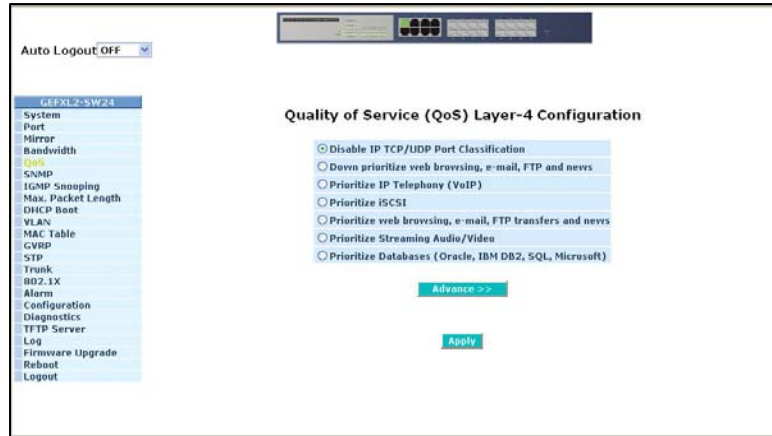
Auto Logout OFF

GEFXL2-SW24
System
Port
Mirror
Bandwidth
QoS
SNMP
IGMP Snooping
Max. Packet Length
DHCP Boot
VLAN
MAC Table
GVRP
STP
Trunk
802.1X
Alarm
Configuration
Diagnostics
TFTP Server
Log
Firmware Upgrade
Reboot
Logout

Quality of Service (QoS) Layer-4 Configuration

Disable IP TCP/UDP Port Classification
Down prioritize web browsing, e-mail, FTP and news
Prioritize IP Telephony (VoIP)
Prioritize iSCSI
Prioritize web browsing, e-mail, FTP transfers and news
Prioritize Streaming Audio/Video
Prioritize Databases (Oracle, IBM DB2, SQL, Microsoft)

Advance >>

Apply